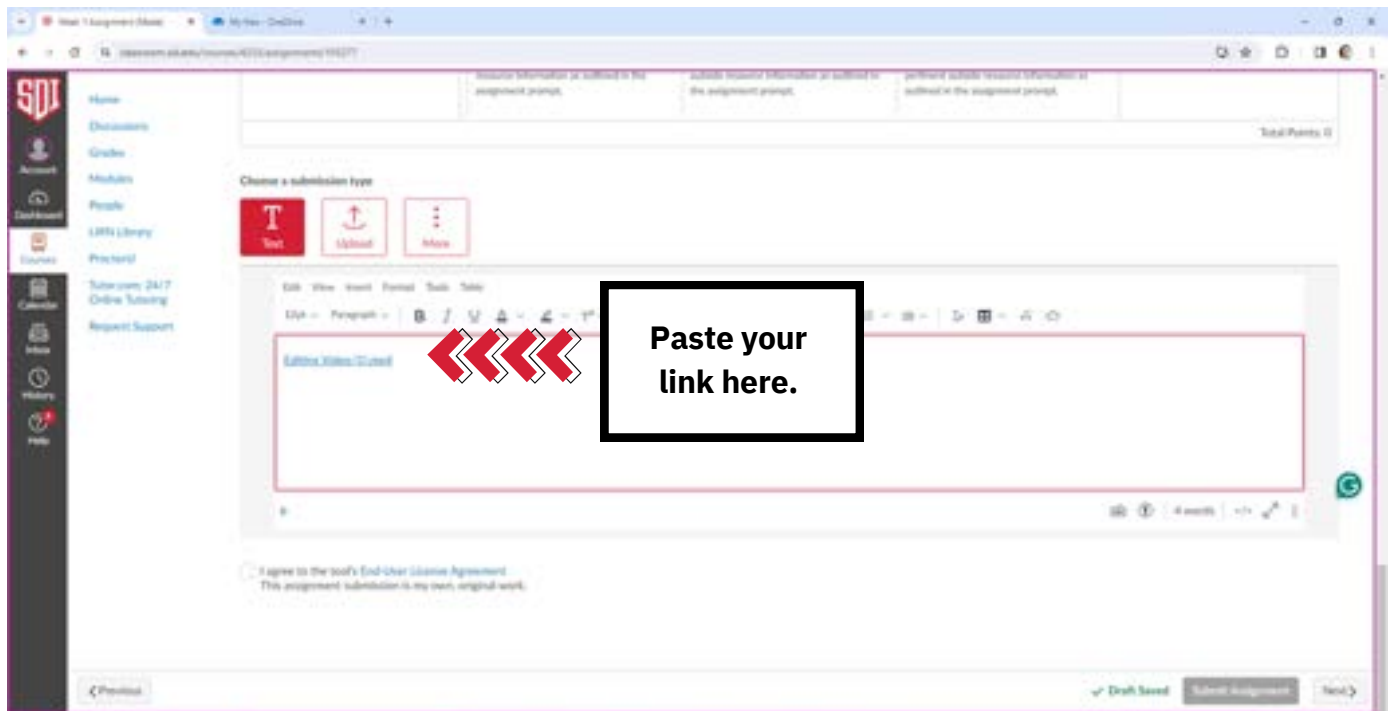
Week 1 Assignment (Week) × My files - OneDrive × +

SDI

Account

Dashboard

Courses

Calendar

Inbox

History

Help

Home

Discussions

Grades

Modules

People

LIRN Library

Proctorio

Tutor.com: 24/7 Online Tutoring

Request Support

resource information as outlined in the assignment prompt.

outside resource information as outlined in the assignment prompt.

pertinent outside resource information as outlined in the assignment prompt.

Total Points: 0

Choose a submission type

Text

Upload

More

Edit View Insert Format Tools Table

12pt Paragraph

Editing Video (3).mp4

Paste your link here.

p

4 words

I agree to the tool's End-User License Agreement
This assignment submission is my own, original work.

Previous

Draft Saved

Submit Assignment

Next